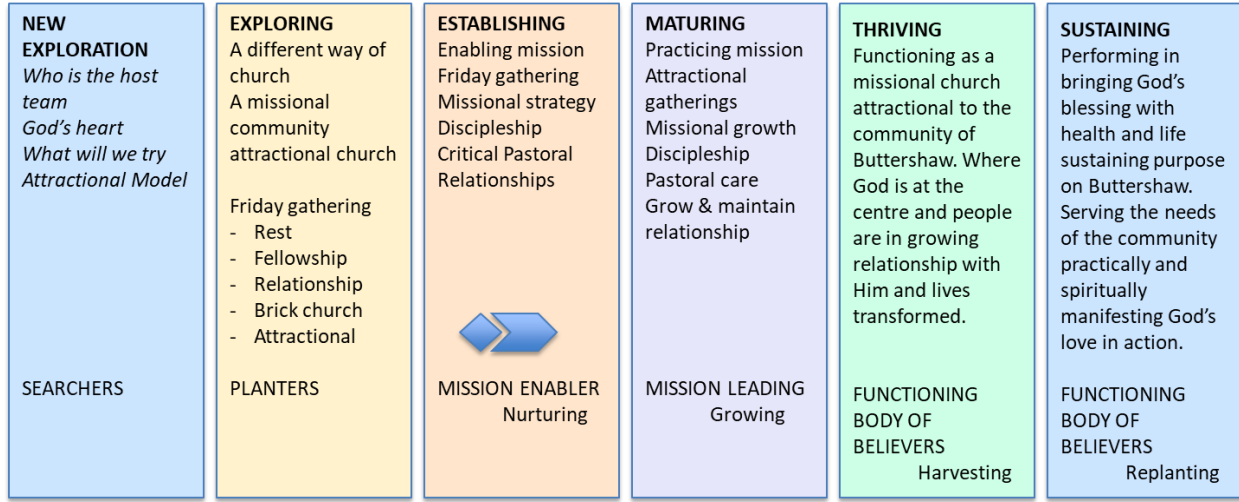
NEW EXPLORATION
*Who is the host team*
*God's heart*
*What will we try*
*Attractional Model*

SEARCHERS

EXPLORING
A different way of church
A missional community attractional church

Friday gathering
- Rest
- Fellowship
- Relationship
- Brick church
- Attractional

PLANTERS

ESTABLISHING
Enabling mission
Friday gathering
Missional strategy
Discipleship
Critical Pastoral Relationships

MISSION ENABLER
Nurturing

MATURING
Practicing mission
Attractional gatherings
Missional growth
Discipleship
Pastoral care
Grow & maintain relationship

MISSION LEADING
Growing

THRIVING
Functioning as a missional church attractional to the community of Buttershaw. Where God is at the centre and people are in growing relationship with Him and lives transformed.

FUNCTIONING BODY OF BELIEVERS
Harvesting

SUSTAINING
Performing in bringing God's blessing with health and life sustaining purpose on Buttershaw. Serving the needs of the community practically and spiritually manifesting God's love in action.

FUNCTIONING BODY OF BELIEVERS
Replanting